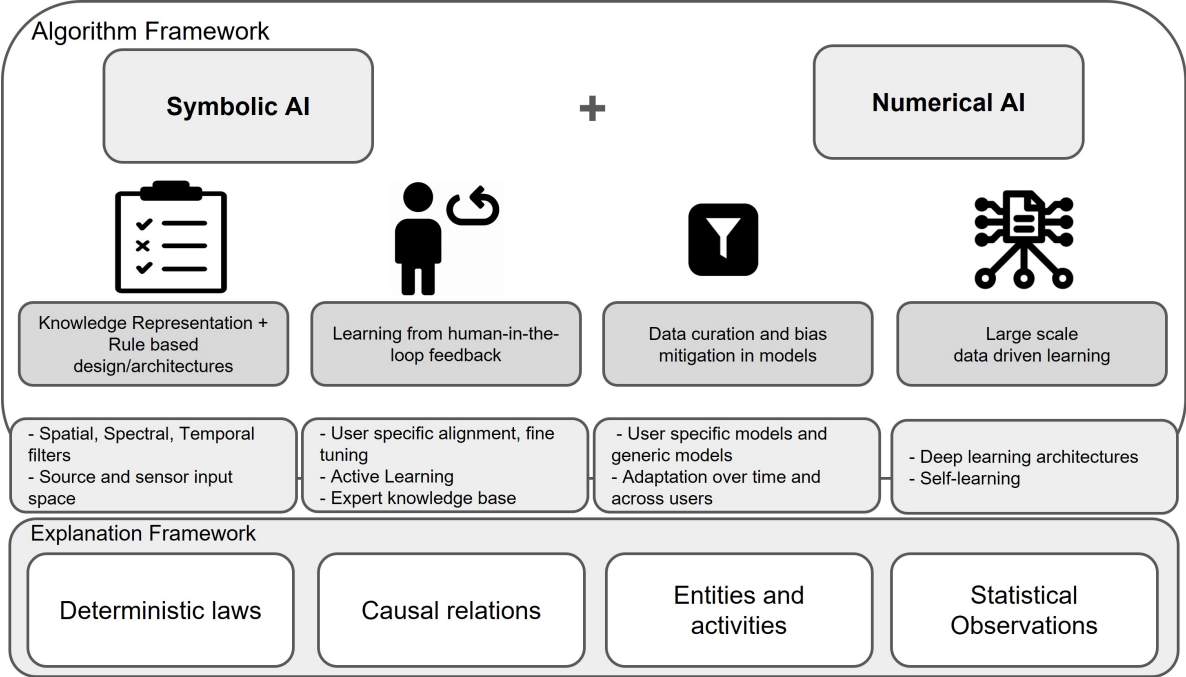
Algorithm Framework

Symbolic AI

+

Numerical AI

Knowledge Representation + Rule based design/architectures

Learning from human-in-the-loop feedback

Data curation and bias mitigation in models

Large scale data driven learning

- Spatial, Spectral, Temporal filters
- Source and sensor input space

- User specific alignment, fine tuning
- Active Learning
- Expert knowledge base

- User specific models and generic models
- Adaptation over time and across users

- Deep learning architectures
- Self-learning

Explanation Framework

Deterministic laws

Causal relations

Entities and activities

Statistical Observations